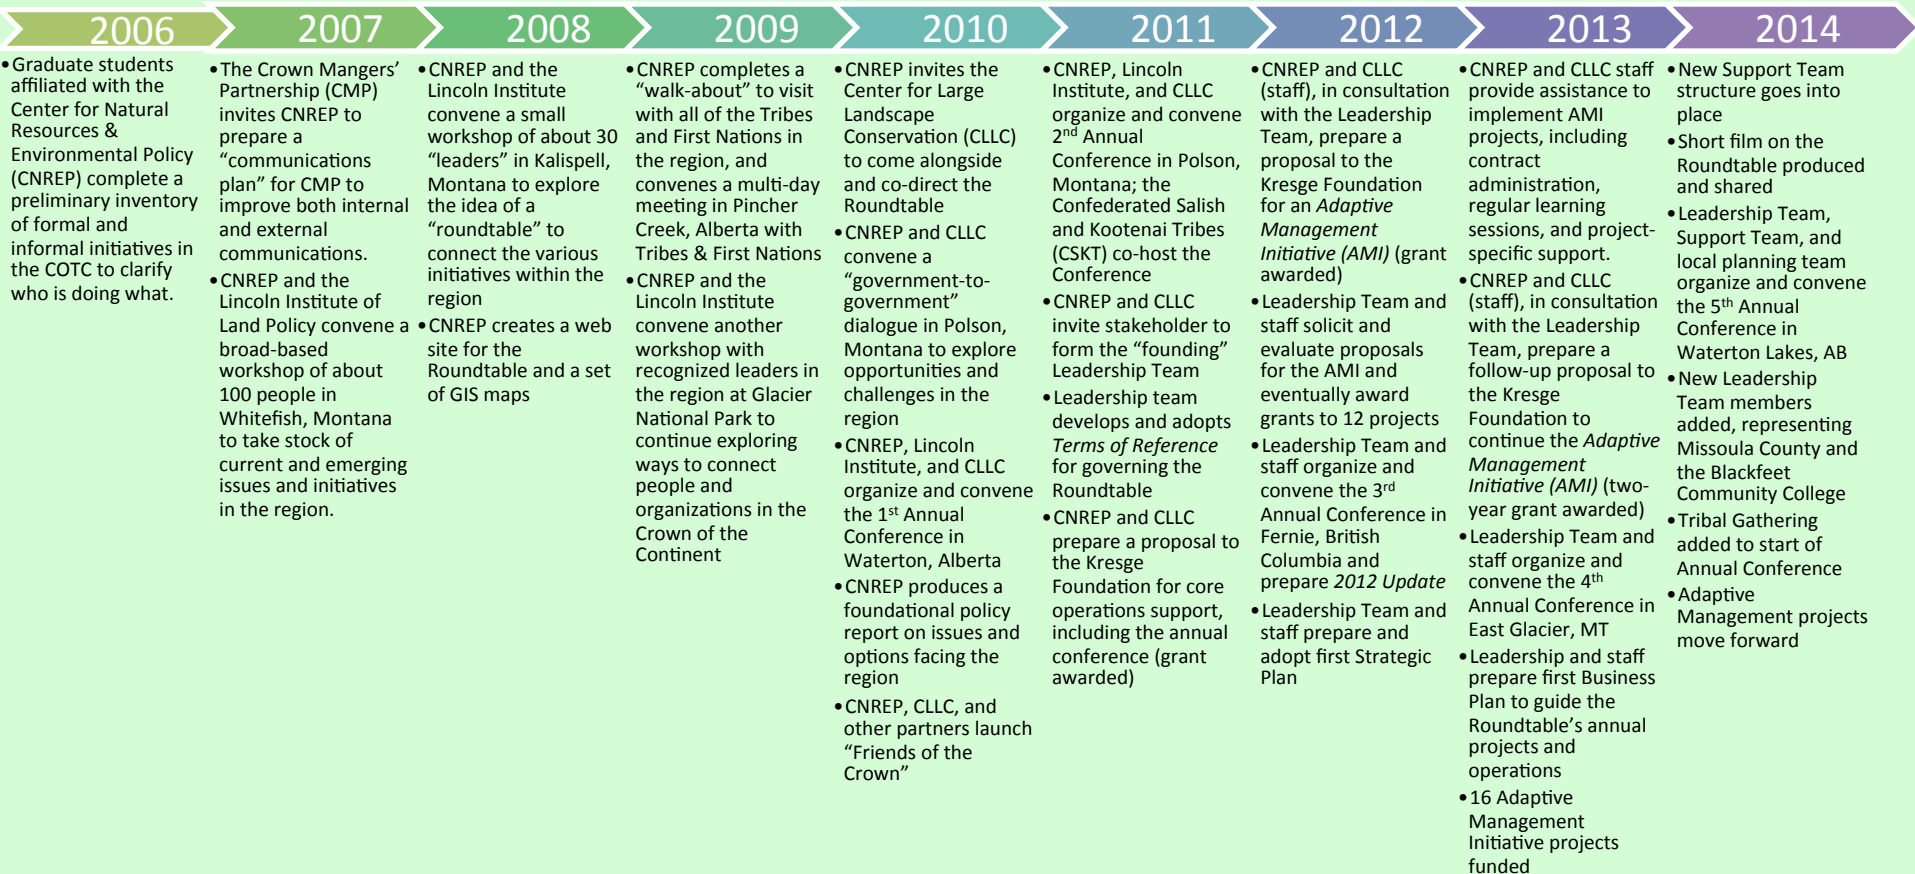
2006

• Graduate students affiliated with the Center for Natural Resources & Environmental Policy (CNREP) complete a preliminary inventory of formal and informal initiatives in the COTC to clarify who is doing what.

2007

• The Crown Mangers' Partnership (CMP) invites CNREP to prepare a "communications plan" for CMP to improve both internal and external communications.
• CNREP and the Lincoln Institute of Land Policy convene a broad-based workshop of about 100 people in Whitefish, Montana to take stock of current and emerging issues and initiatives in the region.

2008

• CNREP and the Lincoln Institute convene a small workshop of about 30 "leaders" in Kalispell, Montana to explore the idea of a "roundtable" to connect the various initiatives within the region
• CNREP creates a web site for the Roundtable and a set of GIS maps

2009

• CNREP completes a "walk-about" to visit with all of the Tribes and First Nations in the region, and convenes a multi-day meeting in Pincher Creek, Alberta with Tribes & First Nations
• CNREP and the Lincoln Institute convene another workshop with recognized leaders in the region at Glacier National Park to continue exploring ways to connect people and organizations in the Crown of the Continent

2010

• CNREP invites the Center for Large Landscape Conservation (CLLC) to come alongside and co-direct the Roundtable
• CNREP and CLLC convene a "government-to-government" dialogue in Polson, Montana to explore opportunities and challenges in the region
• CNREP, Lincoln Institute, and CLLC organize and convene the 1$^{st}$ Annual Conference in Waterton, Alberta
• CNREP produces a foundational policy report on issues and options facing the region
• CNREP, CLLC, and other partners launch "Friends of the Crown"

2011

• CNREP, Lincoln Institute, and CLLC organize and convene 2$^{nd}$ Annual Conference in Polson, Montana; the Confederated Salish and Kootenai Tribes (CSKT) co-host the Conference
• CNREP and CLLC invite stakeholder to form the "founding" Leadership Team
• Leadership team develops and adopts Terms of Reference for governing the Roundtable
• CNREP and CLLC prepare a proposal to the Kresge Foundation for core operations support, including the annual conference (grant awarded)

2012

• CNREP and CLLC (staff), in consultation with the Leadership Team, prepare a proposal to the Kresge Foundation for an Adaptive Management Initiative (AMI) (grant awarded)
• Leadership Team and staff solicit and evaluate proposals for the AMI and eventually award grants to 12 projects
• Leadership Team and staff organize and convene the 3$^{rd}$ Annual Conference in Fernie, British Columbia and prepare 2012 Update
• Leadership Team and staff prepare and adopt first Strategic Plan

2013

• CNREP and CLLC staff provide assistance to implement AMI projects, including contract administration, regular learning sessions, and project-specific support.
• CNREP and CLLC (staff), in consultation with the Leadership Team, prepare a follow-up proposal to the Kresge Foundation to continue the Adaptive Management Initiative (AMI) (two-year grant awarded)
• Leadership Team and staff organize and convene the 4$^{th}$ Annual Conference in East Glacier, MT
• Leadership and staff prepare first Business Plan to guide the Roundtable's annual projects and operations
• 16 Adaptive Management Initiative projects funded

2014

• New Support Team structure goes into place
• Short film on the Roundtable produced and shared
• Leadership Team, Support Team, and local planning team organize and convene the 5$^{th}$ Annual Conference in Waterton Lakes, AB
• New Leadership Team members added, representing Missoula County and the Blackfeet Community College
• Tribal Gathering added to start of Annual Conference
• Adaptive Management projects move forward